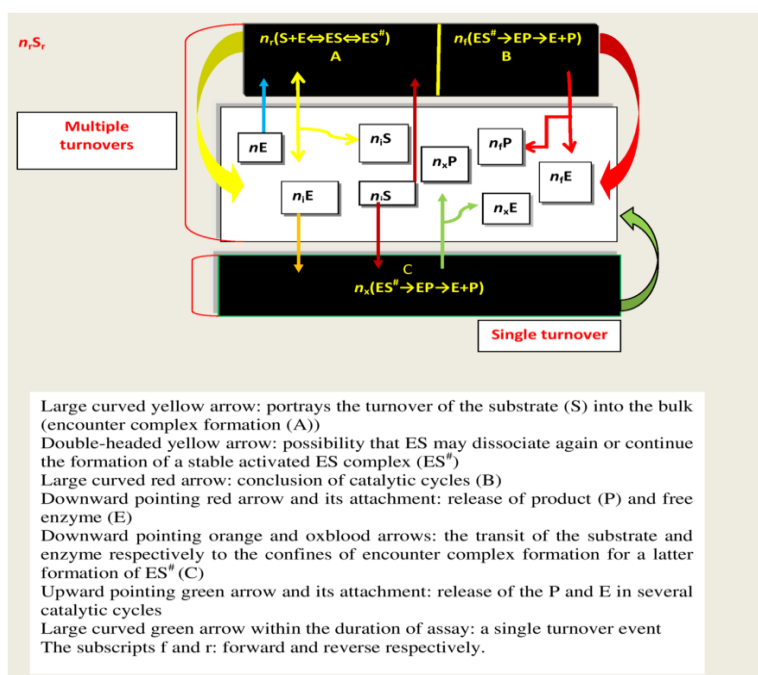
$n_rS_r$

$n_r$(S+E⇔ES⇔ES$^{\#}$)
A

$n_f$(ES$^{\#}$→EP→E+P)
B

Multiple turnovers

$n$E

$n_i$S

$n_x$P

$n_f$P

$n_f$E

$n_i$E

$n_i$S

$n_x$E

C
$n_x$(ES$^{\#}$→EP→E+P)

Single turnover

Large curved yellow arrow: portrays the turnover of the substrate (S) into the bulk (encounter complex formation (A))
Double-headed yellow arrow: possibility that ES may dissociate again or continue the formation of a stable activated ES complex (ES$^{\#}$)
Large curved red arrow: conclusion of catalytic cycles (B)
Downward pointing red arrow and its attachment: release of product (P) and free enzyme (E)
Downward pointing orange and oxblood arrows: the transit of the substrate and enzyme respectively to the confines of encounter complex formation for a latter formation of ES$^{\#}$ (C)
Upward pointing green arrow and its attachment: release of the P and E in several catalytic cycles
Large curved green arrow within the duration of assay: a single turnover event
The subscripts f and r: forward and reverse respectively.